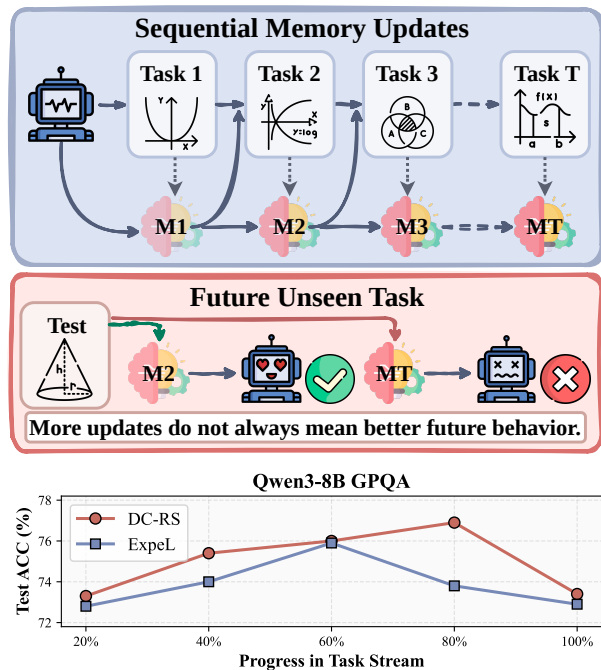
Sequential Memory Updates

Task 1

Task 2

Task 3

Task T

y

x

y

x

y=log

B

A

C

f(x)

s

a

b

M1

M2

M3

MT

Future Unseen Task

Test

h

r

M2

MT

More updates do not always mean better future behavior.

Qwen3-8B GPQA

Test ACC (%)

78

76

74

72

DC-RS

ExpeL

20%

40%

60%

80%

100%

Progress in Task Stream